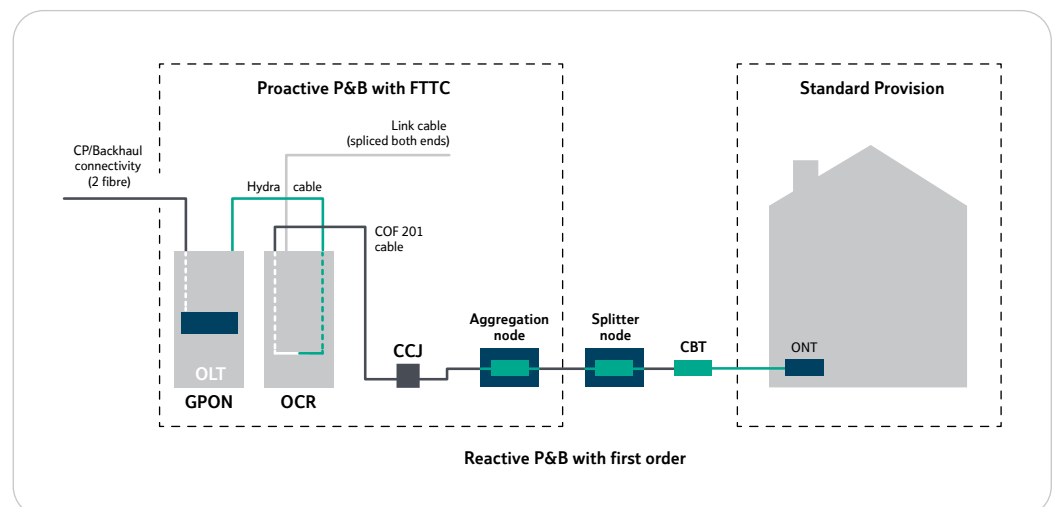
Proactive P&B with FTTC

Standard Provision

Link cable (spliced both ends)

CP/Backhaul connectivity (2 fibre)

Hydra cable

COF 201 cable

OLT

GPON

OCR

CCJ

Aggregation node

Splitter node

CBT

ONT

Reactive P&B with first order